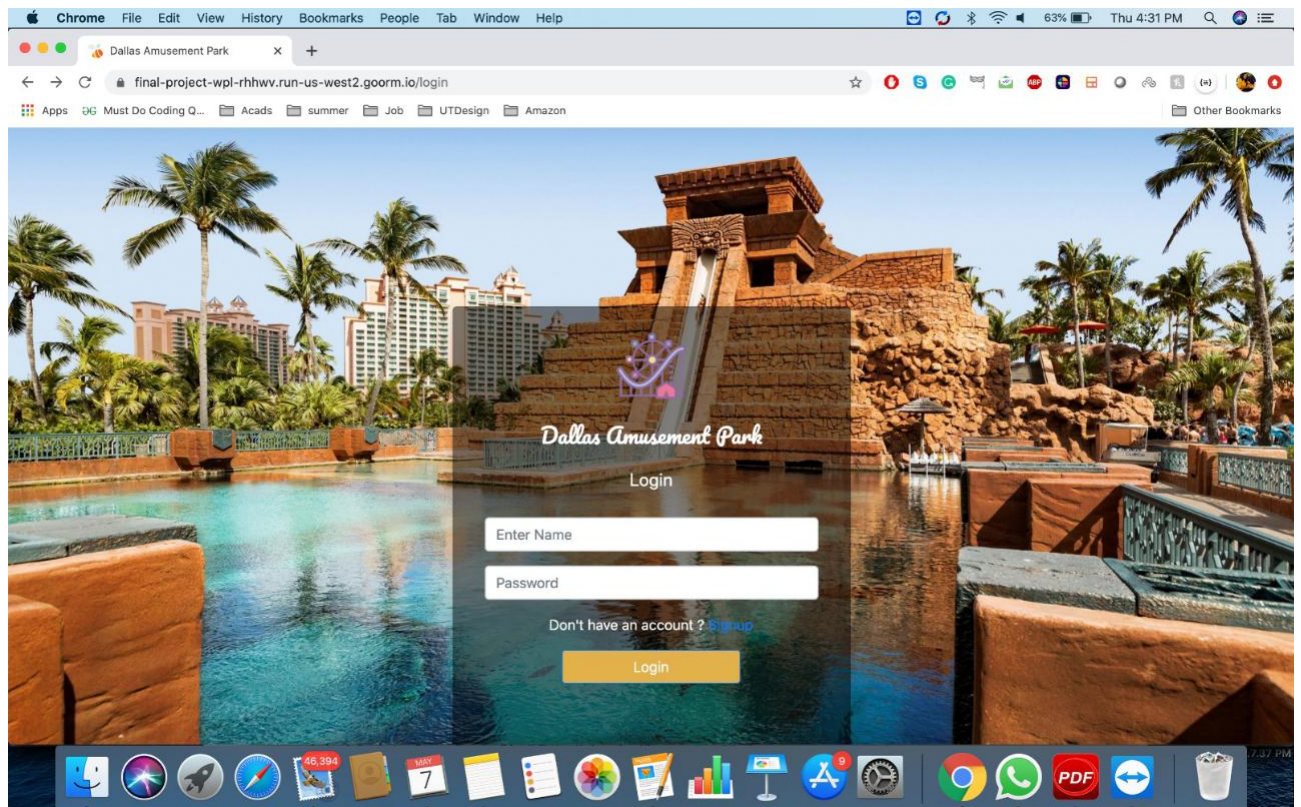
Chrome File Edit View History Bookmarks People Tab Window Help

63% Thu 4:31 PM

Dallas Amusement Park

final-project-wpl-rhhwv.run-us-west2.goorm.io/login

Apps Must Do Coding Q... Acads summer Job UTDesign Amazon Other Bookmarks

Dallas Amusement Park

Login

Enter Name

Password

Don't have an account ? Signup

Login

46,394

MAY
7

9

PDF

7:37 PM